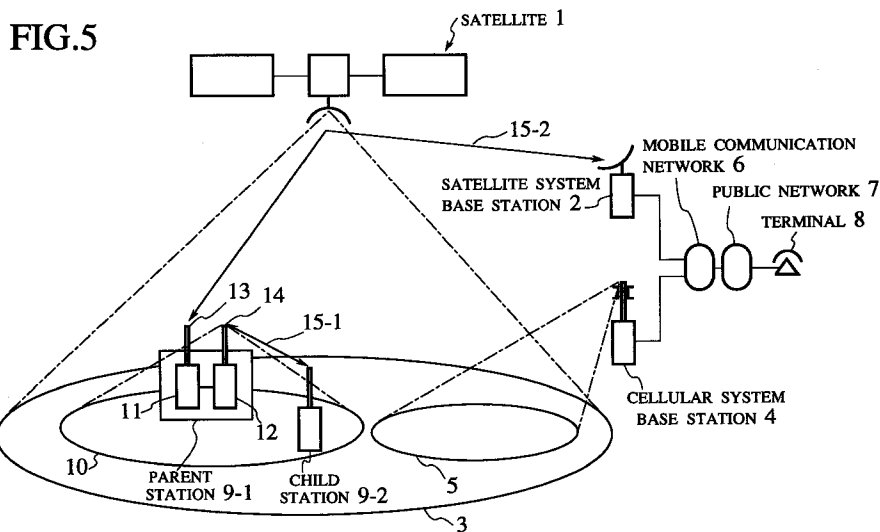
FIG.5

SATELLITE 1

15-2

MOBILE COMMUNICATION NETWORK 6

SATELLITE SYSTEM BASE STATION 2

PUBLIC NETWORK 7

TERMINAL 8

13

14

15-1

11

12

10

PARENT STATION 9-1

CHILD STATION 9-2

5

3

CELLULAR SYSTEM BASE STATION 4